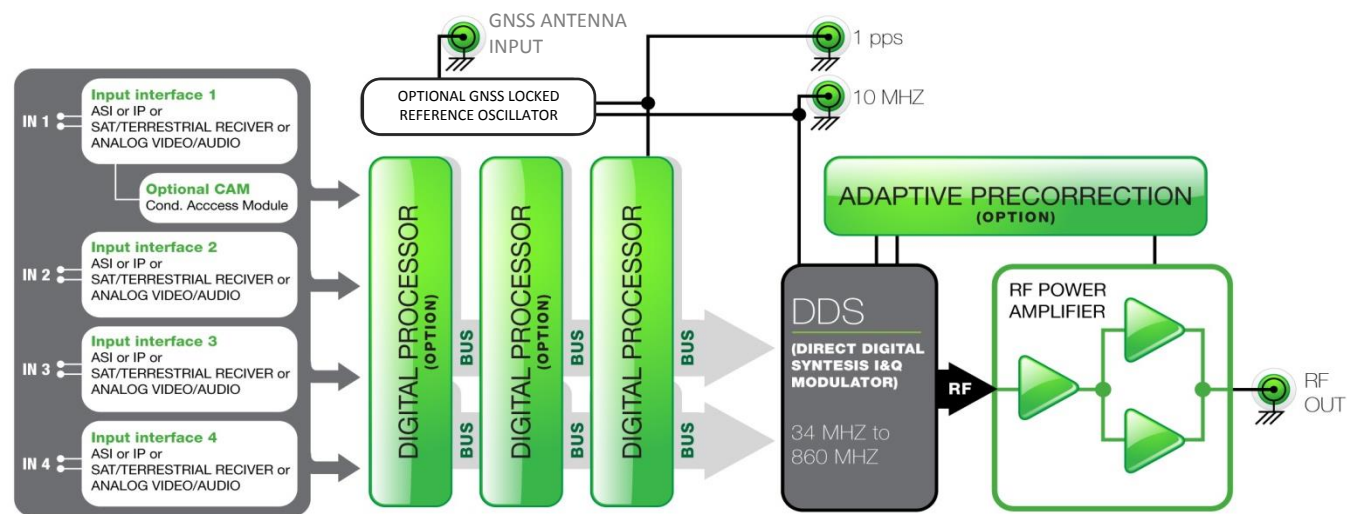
GNSS ANTENNA INPUT

1 pps

10 MHZ

OPTIONAL GNSS LOCKED REFERENCE OSCILLATOR

IN 1

Input interface 1
ASI or IP or
SAT/TERRESTRIAL RECIVER or
ANALOG VIDEO/AUDIO

Optional CAM
Cond. Acccess Module

IN 2

Input interface 2
ASI or IP or
SAT/TERRESTRIAL RECIVER or
ANALOG VIDEO/AUDIO

IN 3

Input interface 3
ASI or IP or
SAT/TERRESTRIAL RECIVER or
ANALOG VIDEO/AUDIO

IN 4

Input interface 4
ASI or IP or
SAT/TERRESTRIAL RECIVER or
ANALOG VIDEO/AUDIO

DIGITAL PROCESSOR (OPTION)

BUS

BUS

DIGITAL PROCESSOR (OPTION)

BUS

BUS

DIGITAL PROCESSOR

BUS

BUS

ADAPTIVE PRECORRECTION (OPTION)

DDS

(DIRECT DIGITAL SYNTESIS I&Q MODULATOR)

34 MHZ to 860 MHZ

RF

RF POWER AMPLIFIER

RF OUT